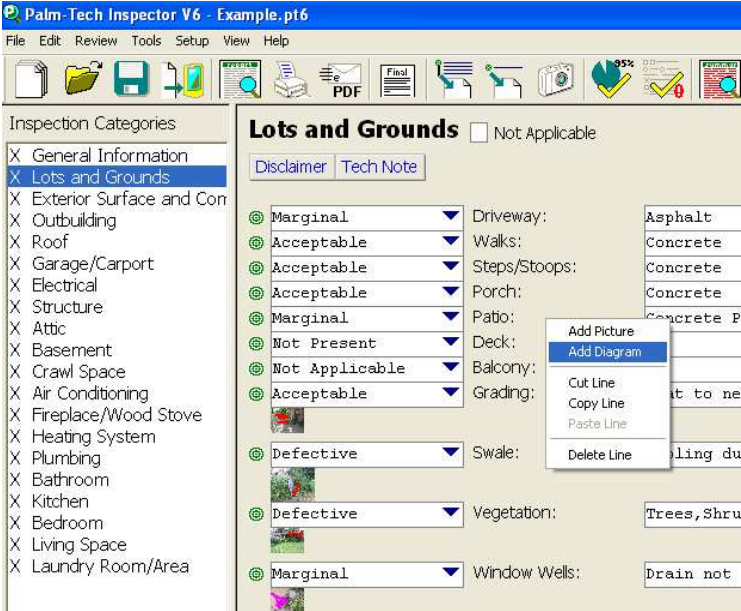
Palm-Tech Inspector V6 - Example.pt6

File Edit Review Tools Setup View Help

PDF Final 95%

Inspection Categories

X General Information
X Lots and Grounds
X Exterior Surface and Con
X Outbuilding
X Roof
X Garage/Carport
X Electrical
X Structure
X Attic
X Basement
X Crawl Space
X Air Conditioning
X Fireplace/Wood Stove
X Heating System
X Plumbing
X Bathroom
X Kitchen
X Bedroom
X Living Space
X Laundry Room/Area

Lots and Grounds Not Applicable

Disclaimer Tech Note

| | | |
|---|---|---|
| Marginal | Driveway: | Asphalt |
| Acceptable | Walks: | Concrete |
| Acceptable | Steps/Stoops: | Concrete |
| Acceptable | Porch: | Concrete |
| Marginal | Patio: | Concrete P |
| Not Present | Deck: | |
| Not Applicable | Balcony: | |
| Acceptable | Grading: | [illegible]t to ne |
| Defective | Swale: | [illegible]oling du |
| Defective | Vegetation: | Trees,Shru |
| Marginal | Window Wells: | Drain not |

Add Picture
Add Diagram
Cut Line
Copy Line
Paste Line
Delete Line